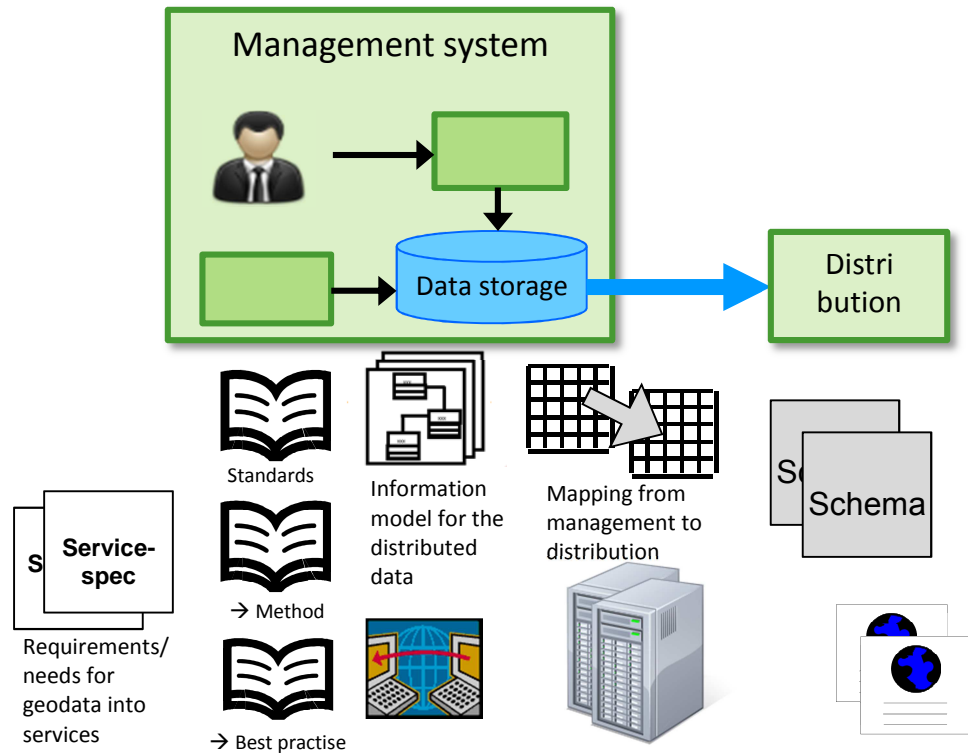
Management system

Data storage

Distri bution

Standards

→ Method

→ Best practise

Information model for the distributed data

Mapping from management to distribution

Se

Schema

S

Service-spec

Requirements/ needs for geodata into services